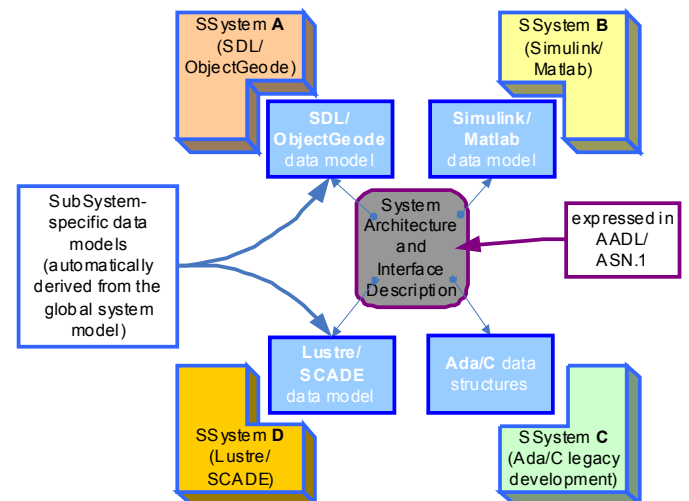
SSystem **A** (SDL/ ObjectGeode)

SSystem **B** (Simulink/ Matlab)

**SDL/ ObjectGeode** data model

**Simulink/ Matlab** data model

SubSystem-specific data models (automatically derived from the global system model)

System Architecture and Interface Description

expressed in AADL/ ASN.1

**Lustre/ SCADE** data model

**Ada/C** data structures

SSystem **D** (Lustre/ SCADE)

SSystem **C** (Ada/C legacy development)